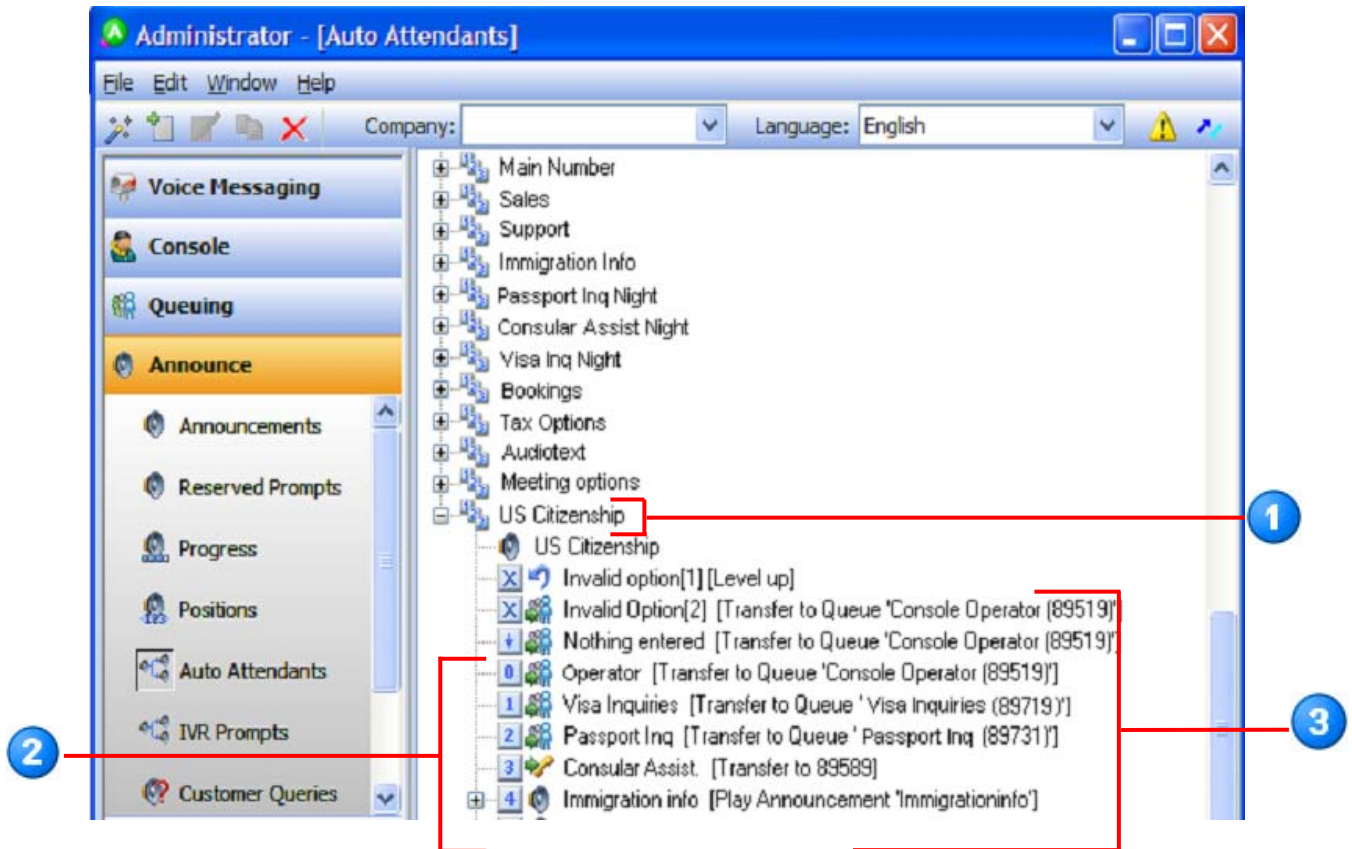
Administrator - [Auto Attendants]

File Edit Window Help

Company: Language: English

Voice Messaging
Console
Queuing
Announce
Announcements
Reserved Prompts
Progress
Positions
Auto Attendants
IVR Prompts
Customer Queries

Main Number
Sales
Support
Immigration Info
Passport Inq Night
Consular Assist Night
Visa Inq Night
Bookings
Tax Options
Audiotext
Meeting options
US Citizenship
US Citizenship
X Invalid option[1] [Level up]
X Invalid Option[2] [Transfer to Queue 'Console Operator (89519)']
Nothing entered [Transfer to Queue 'Console Operator (89519)']
0 Operator [Transfer to Queue 'Console Operator (89519)']
1 Visa Inquiries [Transfer to Queue ' Visa Inquiries (89719)']
2 Passport Inq [Transfer to Queue ' Passport Inq (89731)']
3 Consular Assist. [Transfer to 89589]
4 Immigration info [Play Announcement 'Immigrationinfo']

1
2
3